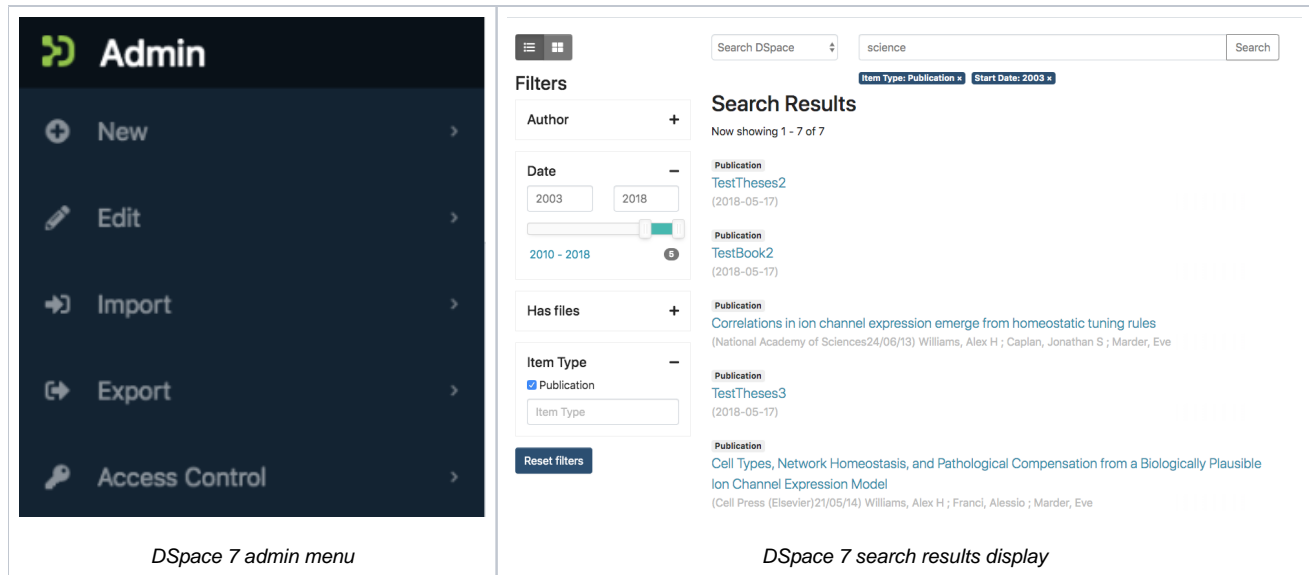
Admin

New

Edit

Import

Export

Access Control

DSpace 7 admin menu

Filters

Author +

Date −

2003 2018

2010 - 2018 5

Has files +

Item Type −

Publication

Item Type

Reset filters

Search DSpace

science

Search

Item Type: Publication × Start Date: 2003 ×

Search Results

Now showing 1 - 7 of 7

Publication
TestTheses2
(2018-05-17)

Publication
TestBook2
(2018-05-17)

Publication
Correlations in ion channel expression emerge from homeostatic tuning rules
(National Academy of Sciences24/06/13) Williams, Alex H ; Caplan, Jonathan S ; Marder, Eve

Publication
TestTheses3
(2018-05-17)

Publication
Cell Types, Network Homeostasis, and Pathological Compensation from a Biologically Plausible Ion Channel Expression Model
(Cell Press (Elsevier)21/05/14) Williams, Alex H ; Franci, Alessio ; Marder, Eve

DSpace 7 search results display